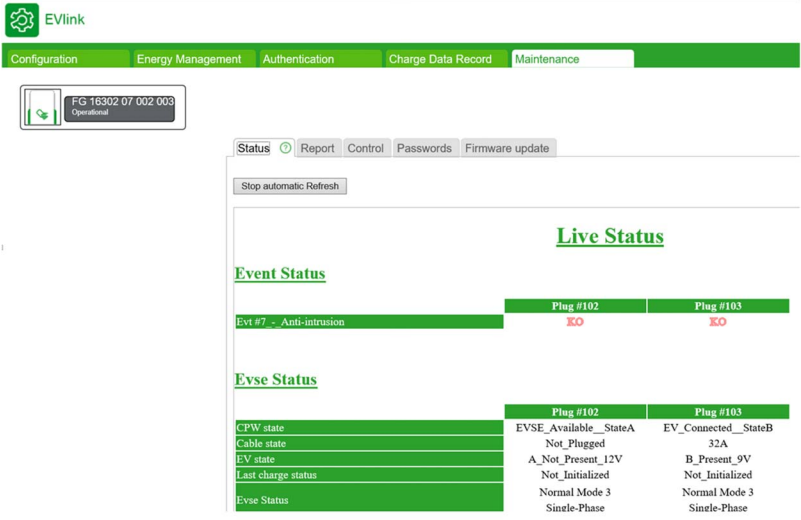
EVlink

Configuration | Energy Management | Authentication | Charge Data Record | Maintenance

FG 16302 07 002 003
Operational

Status | Report | Control | Passwords | Firmware update

Stop automatic Refresh

Live Status

Event Status

| | Plug #102 | Plug #103 |
|---|---|---|
| Evt #7_-_Anti-intrusion | KO | KO |

Evse Status

| | Plug #102 | Plug #103 |
|---|---|---|
| CPW state | EVSE_Available__StateA | EV_Connected__StateB |
| Cable state | Not_Plugged | 32A |
| EV state | A_Not_Present_12V | B_Present_9V |
| Last charge status | Not_Initialized | Not_Initialized |
| Evse Status | Normal Mode 3 Single-Phase | Normal Mode 3 Single-Phase |